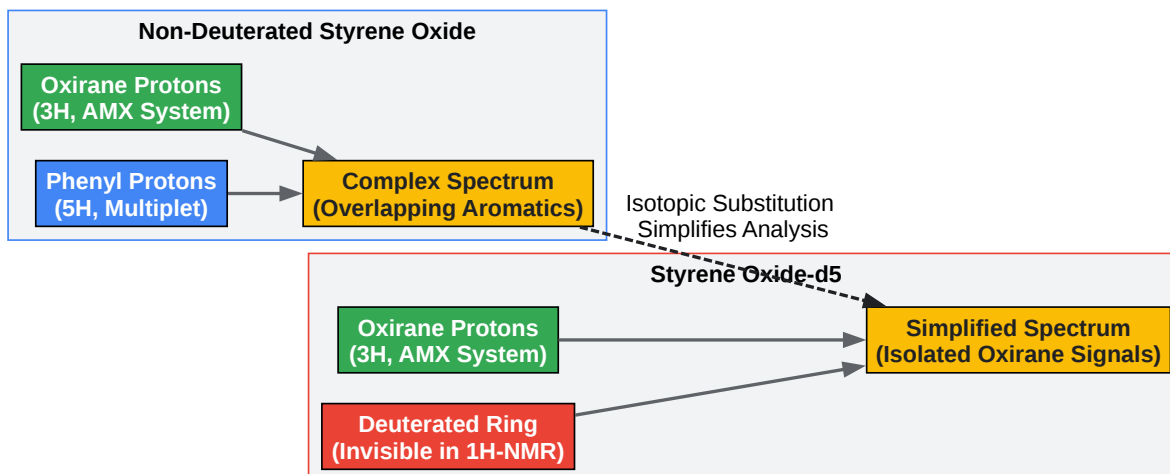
Non-Deuterated Styrene Oxide

Oxirane Protons
(3H, AMX System)

Phenyl Protons
(5H, Multiplet)

Complex Spectrum
(Overlapping Aromatics)

Isotopic Substitution
Simplifies Analysis

Styrene Oxide-d5

Oxirane Protons
(3H, AMX System)

Simplified Spectrum
(Isolated Oxirane Signals)

Deuterated Ring
(Invisible in 1H-NMR)